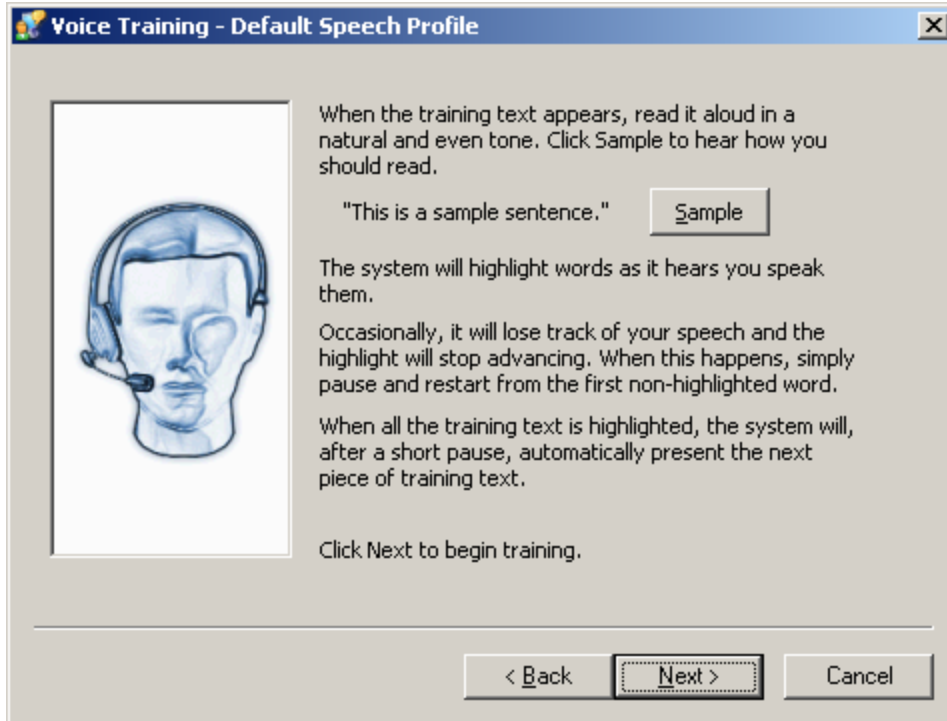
Voice Training - Default Speech Profile

When the training text appears, read it aloud in a natural and even tone. Click Sample to hear how you should read.

"This is a sample sentence."

Sample

The system will highlight words as it hears you speak them.

Occasionally, it will lose track of your speech and the highlight will stop advancing. When this happens, simply pause and restart from the first non-highlighted word.

When all the training text is highlighted, the system will, after a short pause, automatically present the next piece of training text.

Click Next to begin training.

< Back

Next >

Cancel